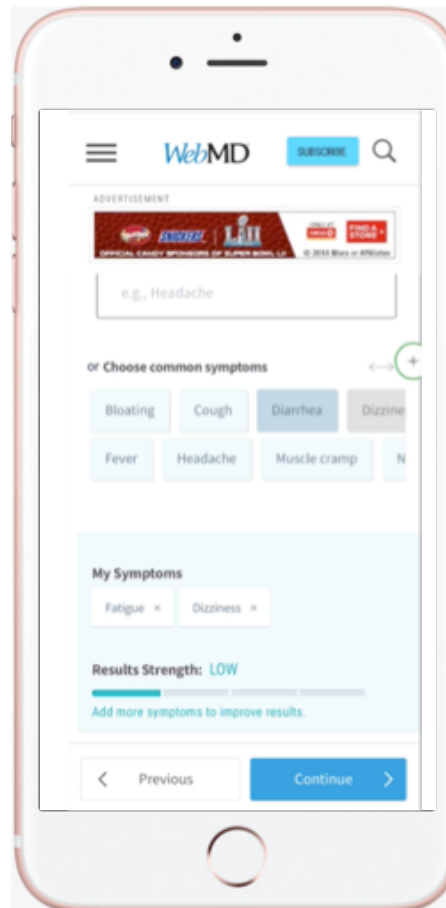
WebMD SUBSCRIBE

ADVERTISEMENT

SNICKERS LII
OFFICIAL CANDY SPONSORS OF SUPER BOWL LII
FIND A STORE
© 2018 Mars or Affiliates

e.g., Headache

or Choose common symptoms

+

Bloating Cough Diarrhea Dizzine

Fever Headache Muscle cramp N

My Symptoms

Fatigue × Dizziness ×

Results Strength: LOW

Add more symptoms to improve results.

< Previous

Continue >